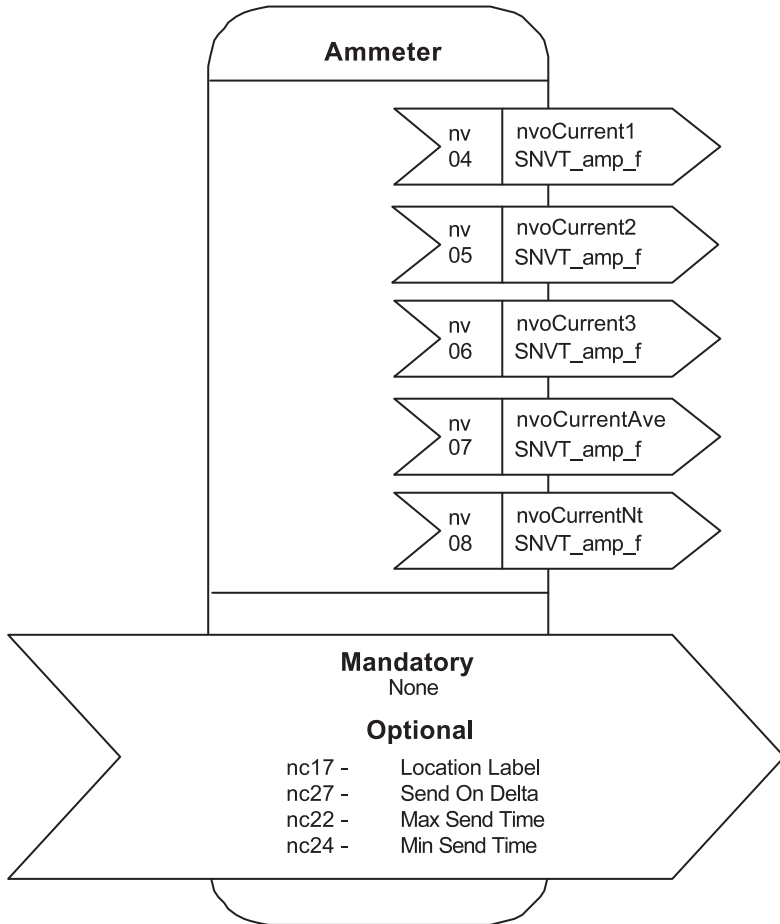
Ammeter

nv 04 nvoCurrent1 SNVT_amp_f

nv 05 nvoCurrent2 SNVT_amp_f

nv 06 nvoCurrent3 SNVT_amp_f

nv 07 nvoCurrentAve SNVT_amp_f

nv 08 nvoCurrentNt SNVT_amp_f

Mandatory
None

Optional
nc17 - Location Label
nc27 - Send On Delta
nc22 - Max Send Time
nc24 - Min Send Time